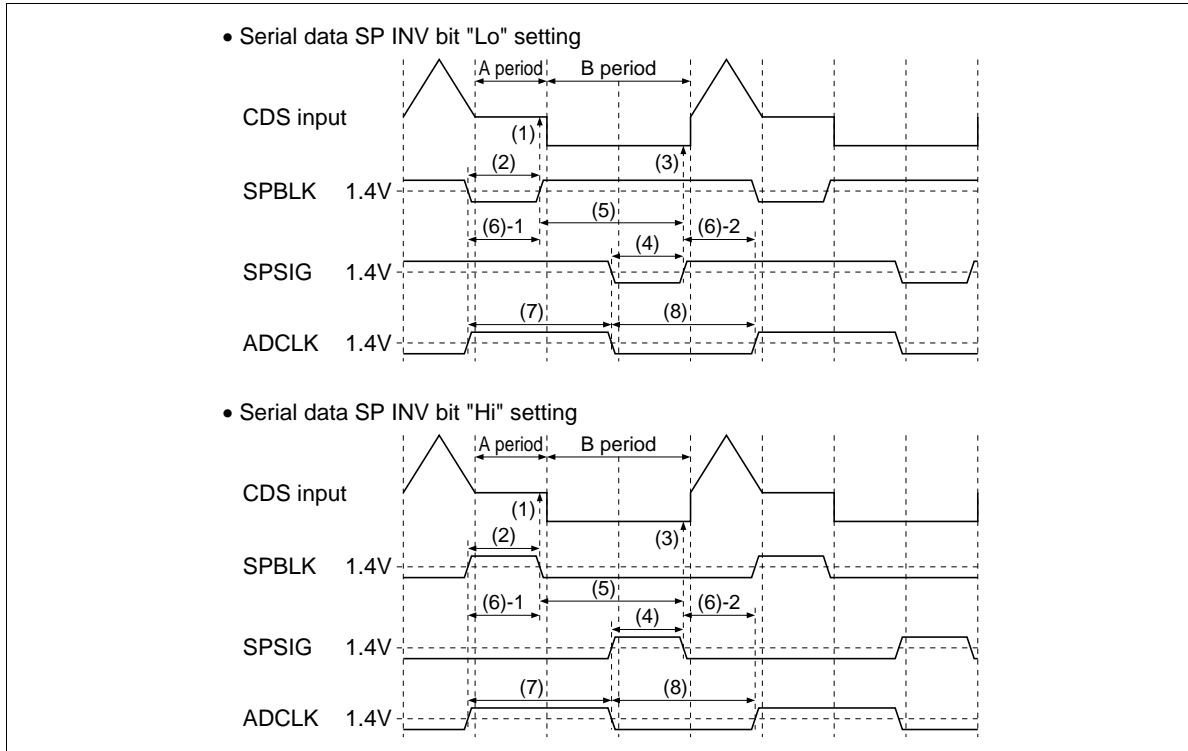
• Serial data SP INV bit "Lo" setting

A period B period

CDS input

(1)

(2)

(3)

SPBLK 1.4V

(5)

(6)-1

(6)-2

(4)

SPSIG 1.4V

(7)

(8)

ADCLK 1.4V

• Serial data SP INV bit "Hi" setting

A period B period

CDS input

(1)

(2)

(3)

SPBLK 1.4V

(5)

(6)-1

(6)-2

(4)

SPSIG 1.4V

(7)

(8)

ADCLK 1.4V